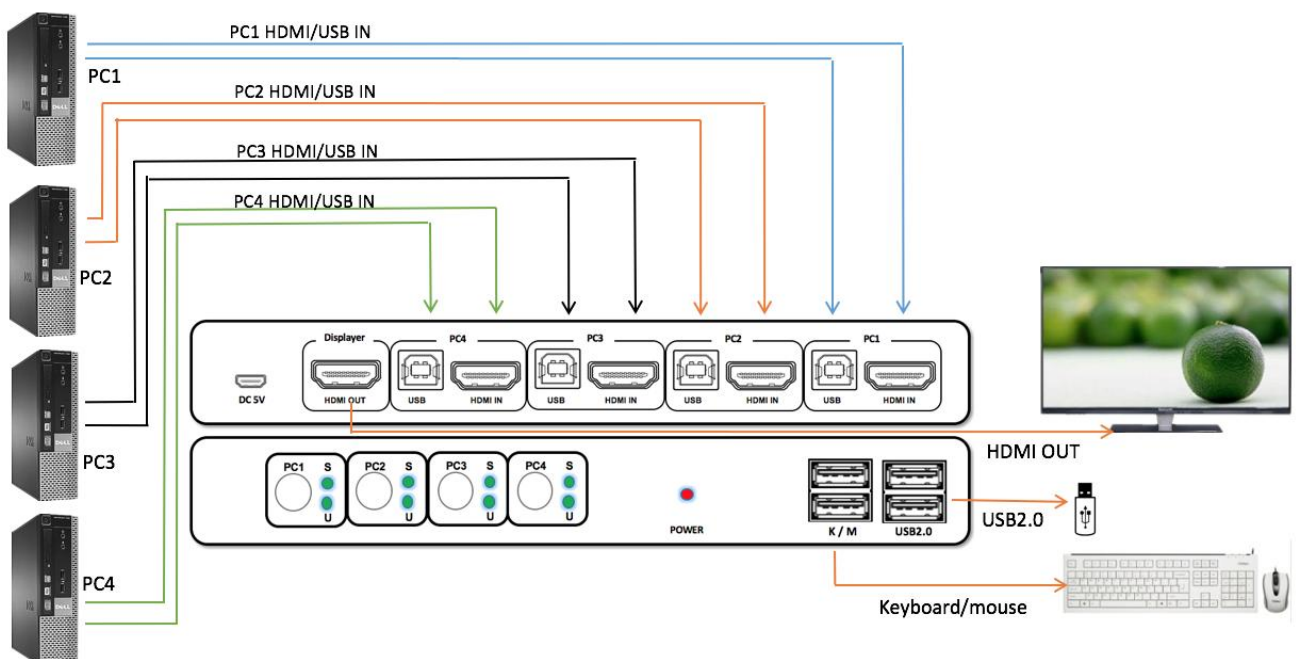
PC1 HDMI/USB IN
PC1
PC2 HDMI/USB IN
PC3 HDMI/USB IN
PC4 HDMI/USB IN
PC2
PC3
PC4
DC 5V
Displayer
HDMI OUT
PC4
USB
HDMI IN
PC3
USB
HDMI IN
PC2
USB
HDMI IN
PC1
USB
HDMI IN
HDMI OUT
PC1 S U
PC2 S U
PC3 S U
PC4 S U
POWER
K / M
USB2.0
USB2.0
Keyboard/mouse